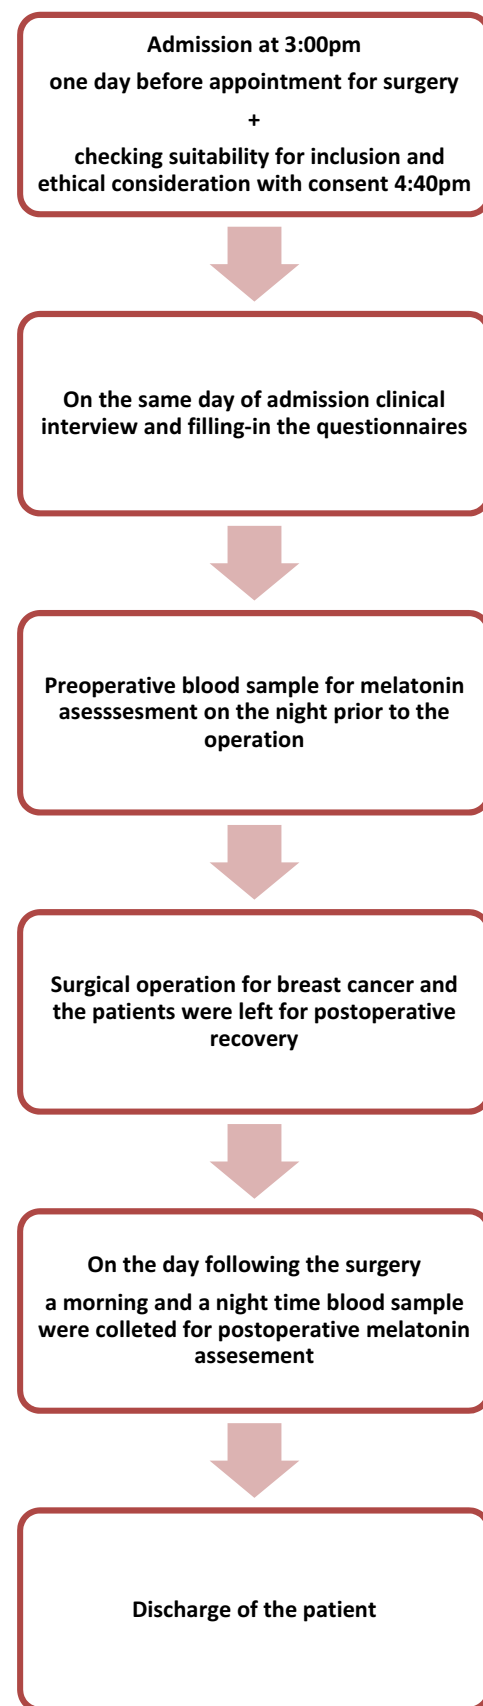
Admission at 3:00pm

one day before appointment for surgery

+

checking suitability for inclusion and ethical consideration with consent 4:40pm

On the same day of admission clinical interview and filling-in the questionnaires

Preoperative blood sample for melatonin asesssesment on the night prior to the operation

Surgical operation for breast cancer and the patients were left for postoperative recovery

On the day following the surgery

a morning and a night time blood sample were colleted for postoperative melatonin assesement

Discharge of the patient